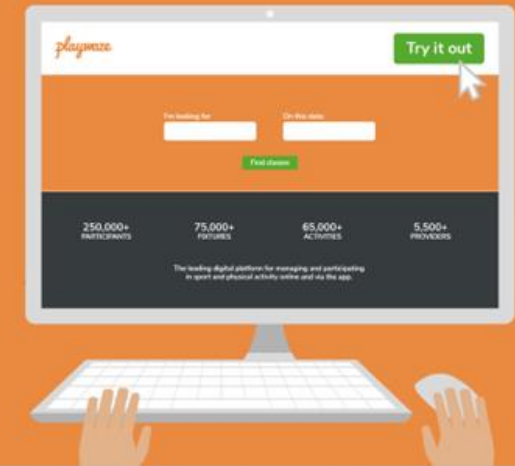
playwaze

Try it out

I'm looking for

On this date

Find classes

250,000+
PARTICIPANTS

75,000+
FIXTURES

65,000+
ACTIVITIES

5,500+
PROVIDERS

The leading digital platform for managing and participating in sport and physical activity online and via the app.